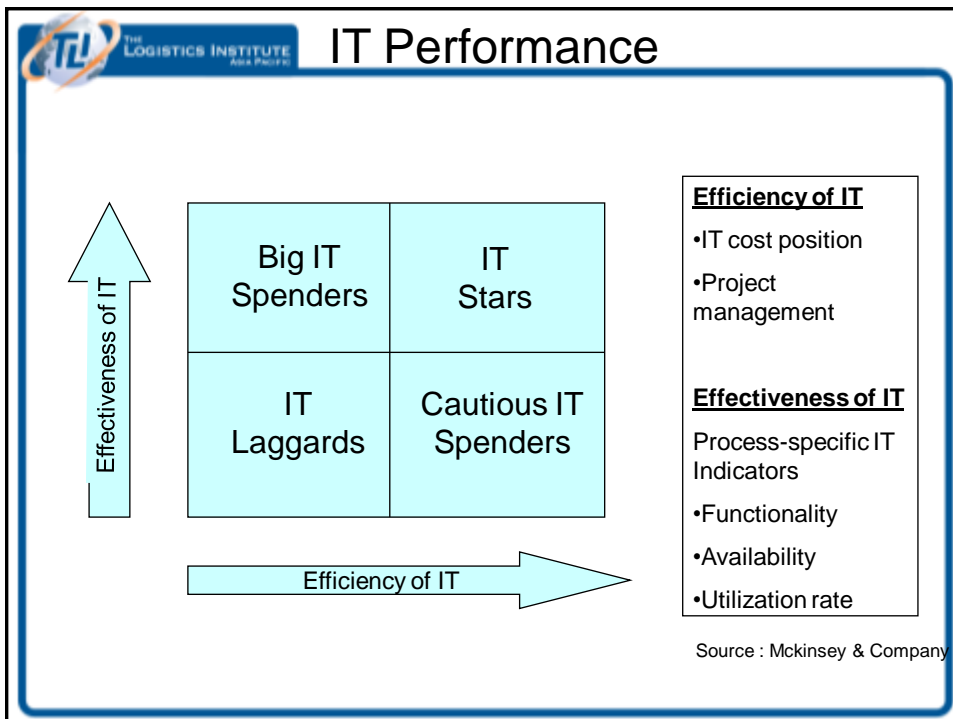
TLI THE LOGISTICS INSTITUTE ASIA PACIFIC

IT Performance

Effectiveness of IT

| Big IT Spenders | IT Stars |
|---|---|
| IT Laggards | Cautious IT Spenders |

Efficiency of IT

**Efficiency of IT**

•IT cost position

•Project management

**Effectiveness of IT**

Process-specific IT Indicators

•Functionality

•Availability

•Utilization rate

Source : Mckinsey & Company